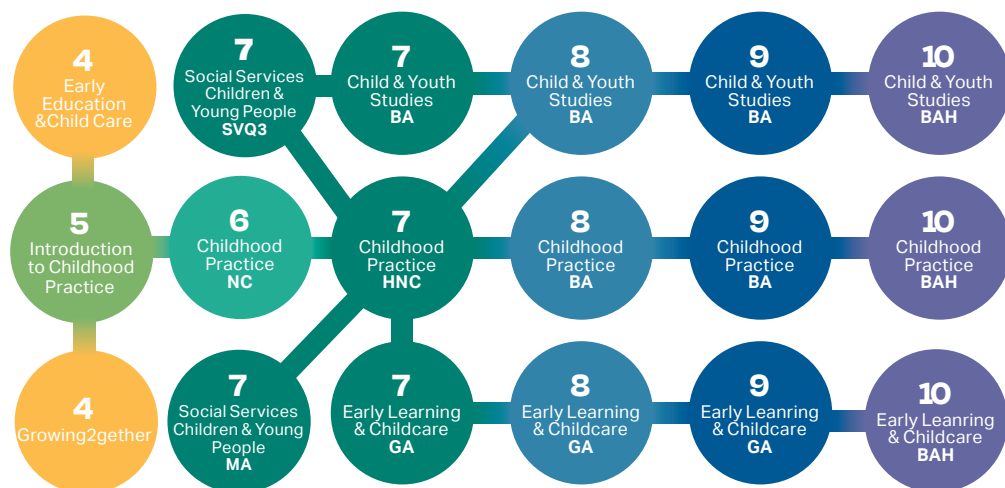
4
Early Education &Child Care

7
Social Services Children & Young People
SVQ3

7
Child & Youth Studies
BA

8
Child & Youth Studies
BA

9
Child & Youth Studies
BA

10
Child & Youth Studies
BAH

5
Introduction to Childhood Practice

6
Childhood Practice
NC

7
Childhood Practice
HNC

8
Childhood Practice
BA

9
Childhood Practice
BA

10
Childhood Practice
BAH

4
Growing2gether

7
Social Services Children & Young People
MA

7
Early Learning & Childcare
GA

8
Early Learning & Childcare
GA

9
Early Leanring & Childcare
GA

10
Early Leanring & Childcare
BAH